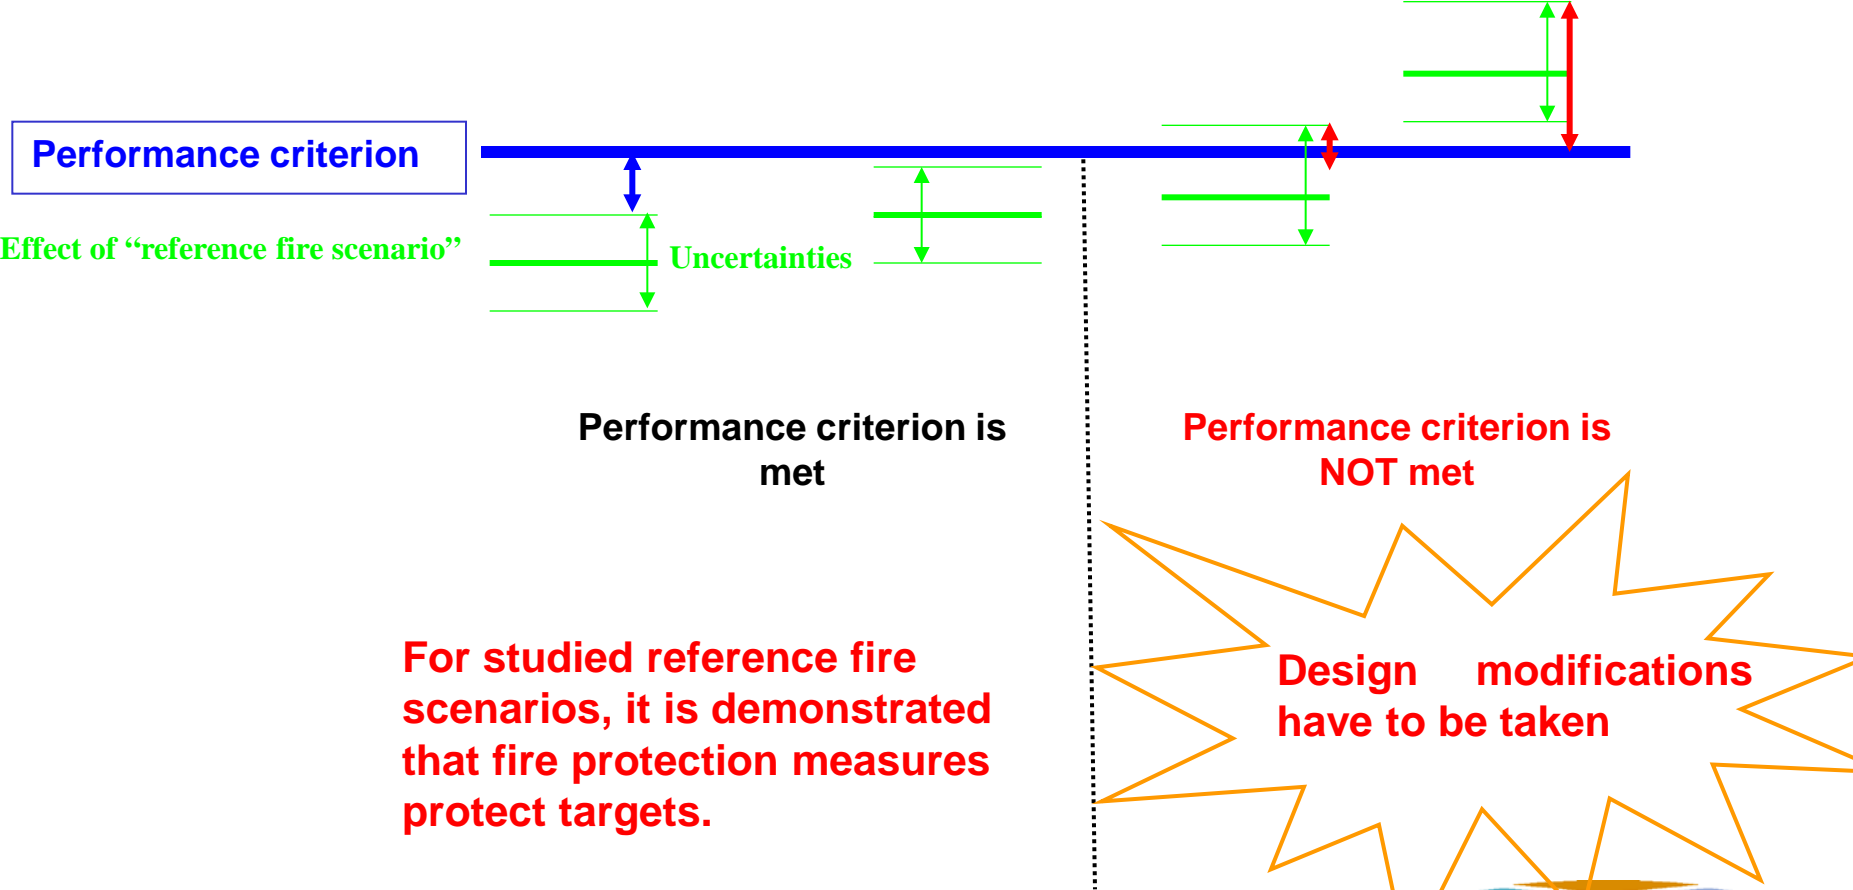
Performance criterion

Effect of “reference fire scenario”

Uncertainties

Performance criterion is met

Performance criterion is NOT met

For studied reference fire scenarios, it is demonstrated that fire protection measures protect targets.

Design modifications have to be taken